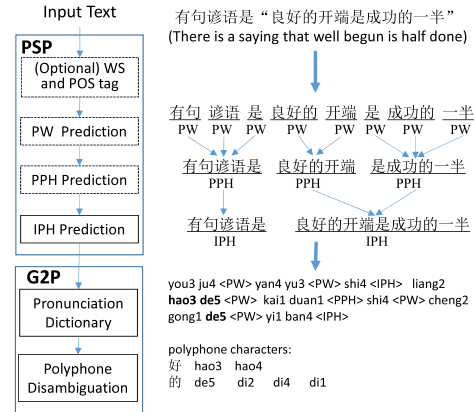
Input Text

PSP

(Optional) WS and POS tag

PW Prediction

PPH Prediction

IPH Prediction

G2P

Pronunciation Dictionary

Polyphone Disambiguation

有句谚语是“良好的开端是成功的一半”
(There is a saying that well begun is half done)

有句 谚语 是 良好的 开端 是 成功的 一半
PW PW PW PW PW PW PW PW

有句谚语是 良好的开端 是成功的一半
PPH PPH PPH

有句谚语是 良好的开端是成功的一半
IPH IPH

you3 ju4 <PW> yan4 yu3 <PW> shi4 <IPH> liang2 **hao3 de5** <PW> kai1 duan1 <PPH> shi4 <PW> cheng2 gong1 **de5** <PW> yi1 ban4 <IPH>

polyphone characters:
好 hao3 hao4
的 de5 di2 di4 di1